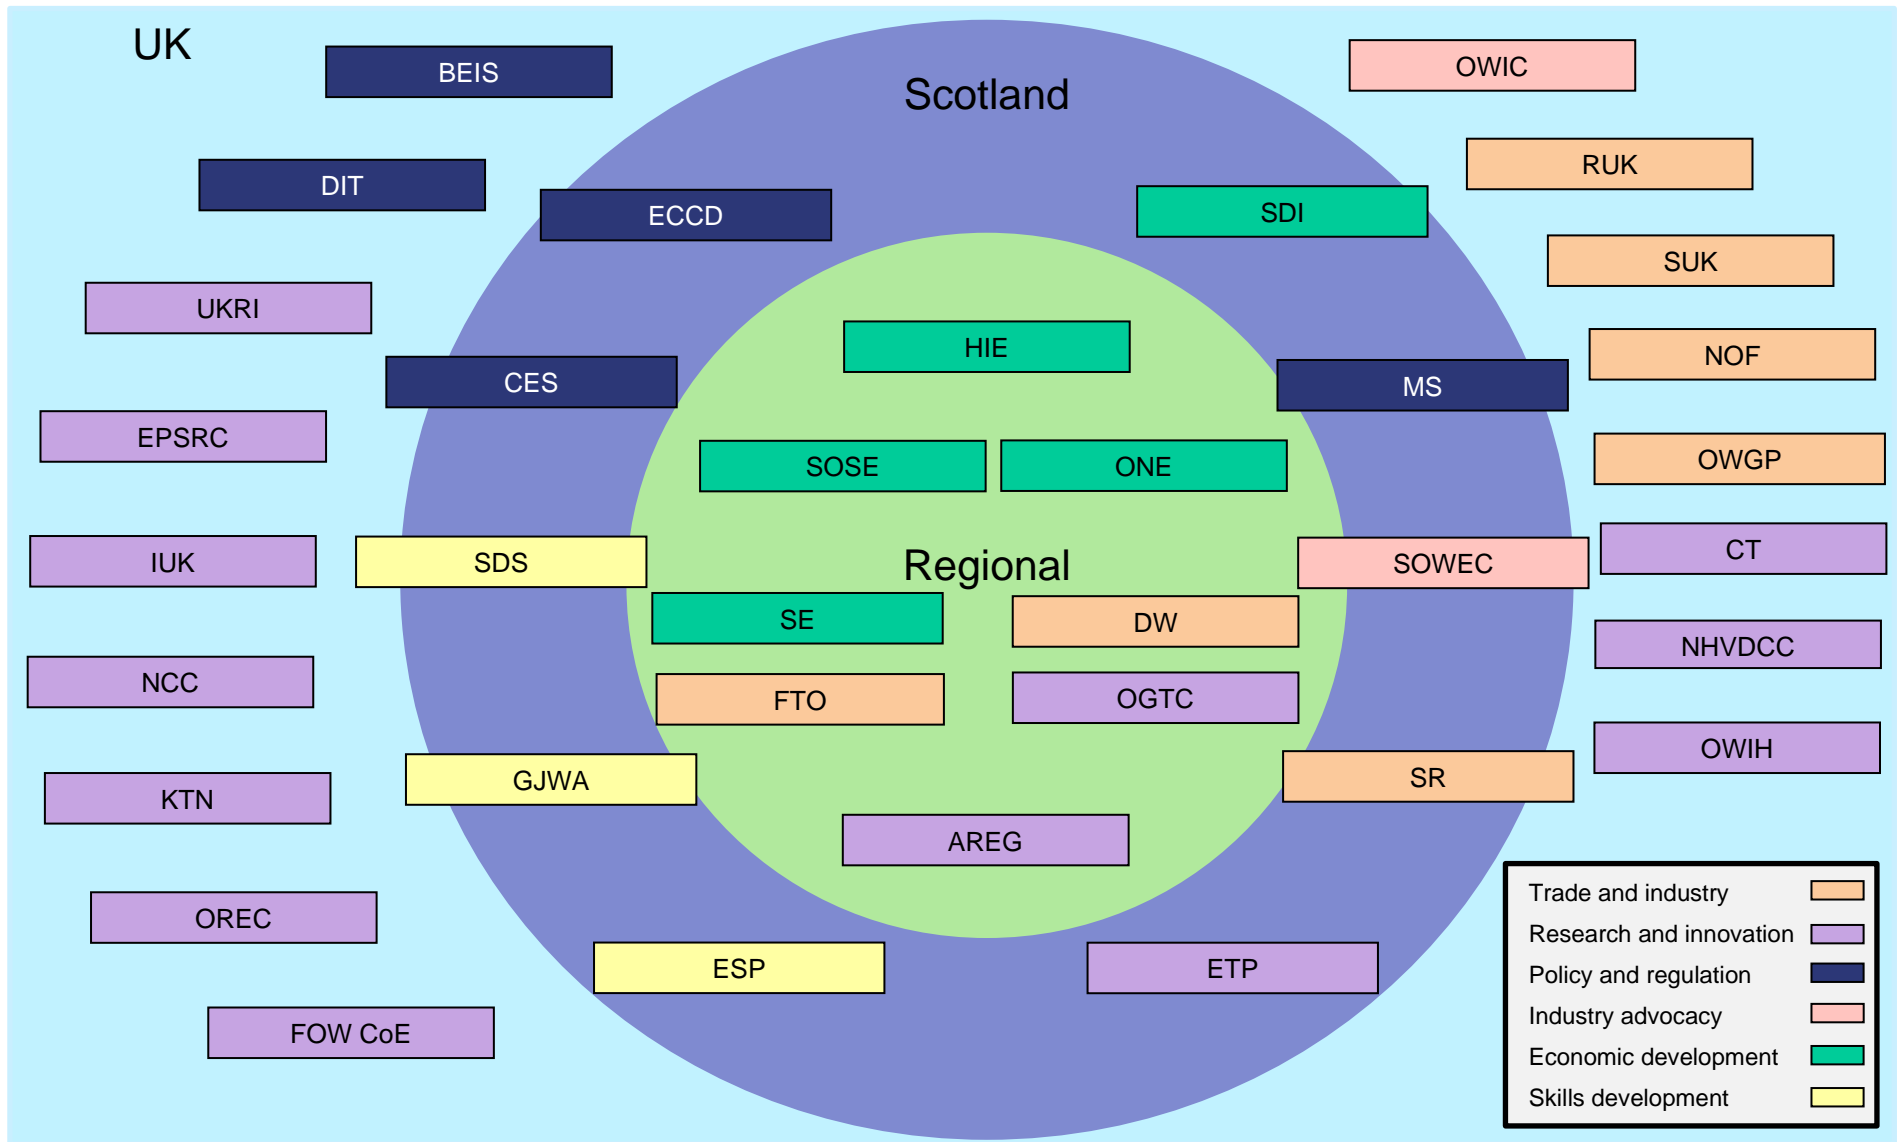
UK

BEIS

Scotland

OWIC

DIT

ECCD

SDI

RUK

SUK

UKRI

HIE

CES

MS

NOF

EPSRC

SOSE

ONE

OWGP

IUK

SDS

Regional

SOWEC

CT

SE

DW

NHVDCC

NCC

FTO

OGTC

OWIH

GJWA

SR

KTN

AREG

OREC

ESP

ETP

FOW CoE

Trade and industry
Research and innovation
Policy and regulation
Industry advocacy
Economic development
Skills development